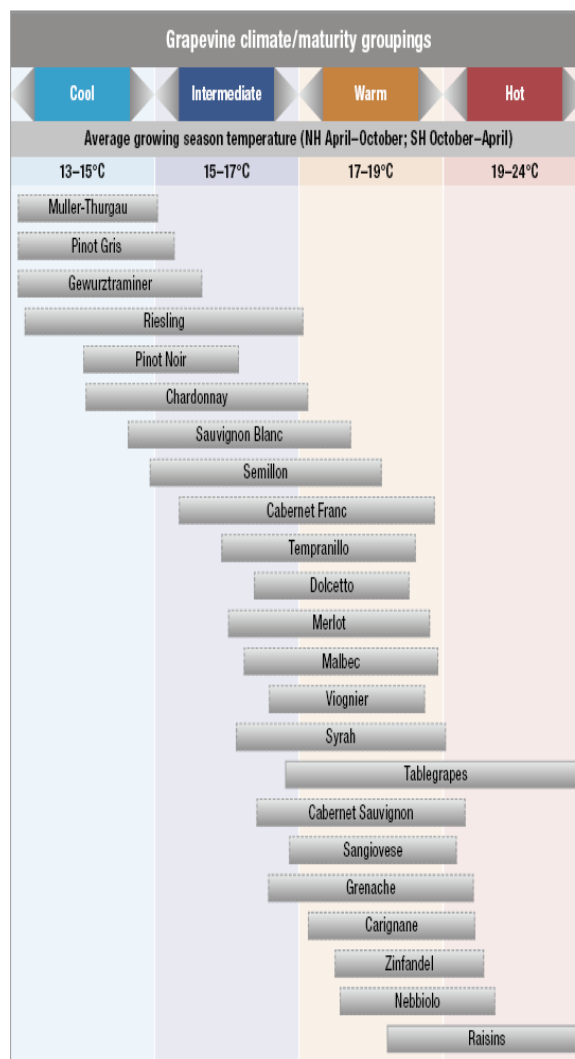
Grapevine climate/maturity groupings

Cool | Intermediate | Warm | Hot

Average growing season temperature (NH April–October; SH October–April)

13–15°C | 15–17°C | 17–19°C | 19–24°C

Muller-Thurgau
Pinot Gris
Gewurztraminer
Riesling
Pinot Noir
Chardonnay
Sauvignon Blanc
Semillon
Cabernet Franc
Tempranillo
Dolcetto
Merlot
Malbec
Viognier
Syrah
Tablegrapes
Cabernet Sauvignon
Sangiovese
Grenache
Carignane
Zinfandel
Nebbiolo
Raisins